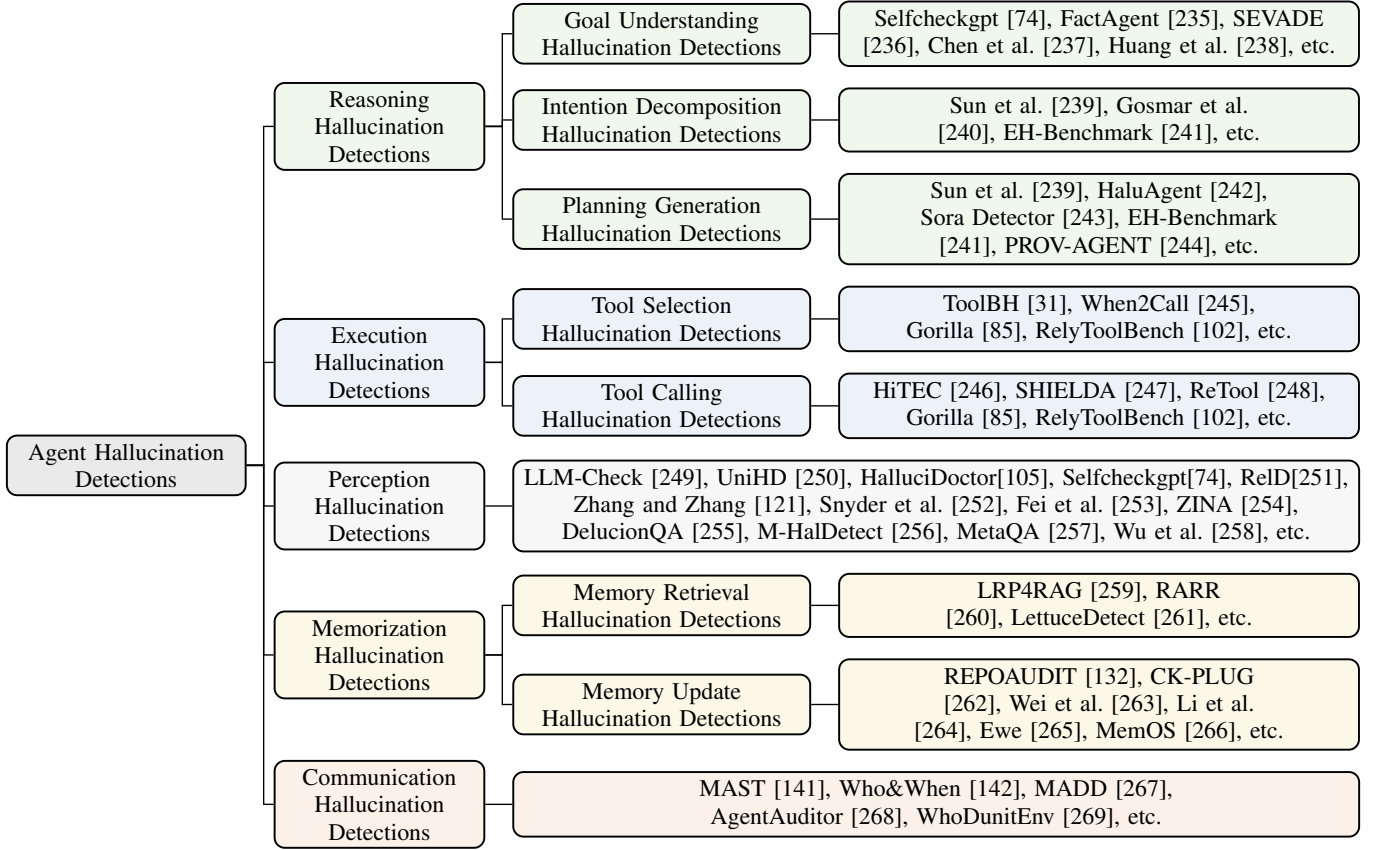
Agent Hallucination Detections

Reasoning Hallucination Detections

Goal Understanding Hallucination Detections

Selfcheckgpt [74], FactAgent [235], SEVADE [236], Chen et al. [237], Huang et al. [238], etc.

Intention Decomposition Hallucination Detections

Sun et al. [239], Gosmar et al. [240], EH-Benchmark [241], etc.

Planning Generation Hallucination Detections

Sun et al. [239], HaluAgent [242], Sora Detector [243], EH-Benchmark [241], PROV-AGENT [244], etc.

Execution Hallucination Detections

Tool Selection Hallucination Detections

ToolBH [31], When2Call [245], Gorilla [85], RelyToolBench [102], etc.

Tool Calling Hallucination Detections

HiTEC [246], SHIELDA [247], ReTool [248], Gorilla [85], RelyToolBench [102], etc.

Perception Hallucination Detections

LLM-Check [249], UniHD [250], HalluciDoctor[105], Selfcheckgpt[74], RelD[251], Zhang and Zhang [121], Snyder et al. [252], Fei et al. [253], ZINA [254], DelucionQA [255], M-HalDetect [256], MetaQA [257], Wu et al. [258], etc.

Memorization Hallucination Detections

Memory Retrieval Hallucination Detections

LRP4RAG [259], RARR [260], LettuceDetect [261], etc.

Memory Update Hallucination Detections

REPOAUDIT [132], CK-PLUG [262], Wei et al. [263], Li et al. [264], Ewe [265], MemOS [266], etc.

Communication Hallucination Detections

MAST [141], Who&When [142], MADD [267], AgentAuditor [268], WhoDunitEnv [269], etc.